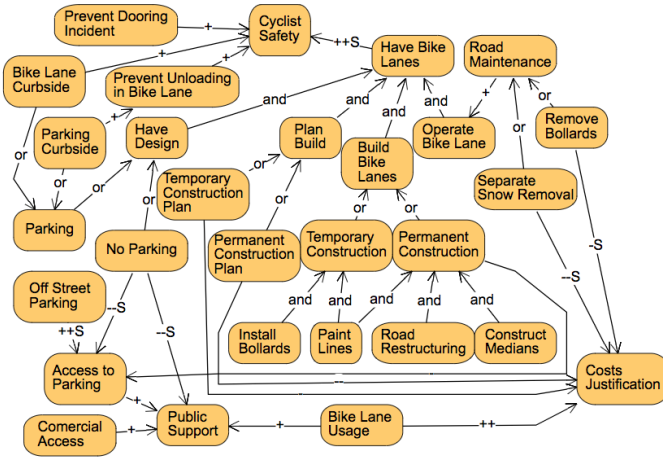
Prevent Dooring Incident

Cyclist Safety

Bike Lane Curbside

Prevent Unloading in Bike Lane

Have Bike Lanes

Road Maintenance

Parking Curbside

Have Design

Plan Build

Build Bike Lanes

Operate Bike Lane

Remove Bollards

Parking

Temporary Construction Plan

Separate Snow Removal

No Parking

Permanent Construction Plan

Temporary Construction

Permanent Construction

Off Street Parking

Install Bollards

Paint Lines

Road Restructuring

Construct Medians

Access to Parking

Costs Justification

Comercial Access

Public Support

Bike Lane Usage

+ + + ++S + and and and and or or or or or or or or or or and and and and and --S ++S --S -S --S + + ++ + - -